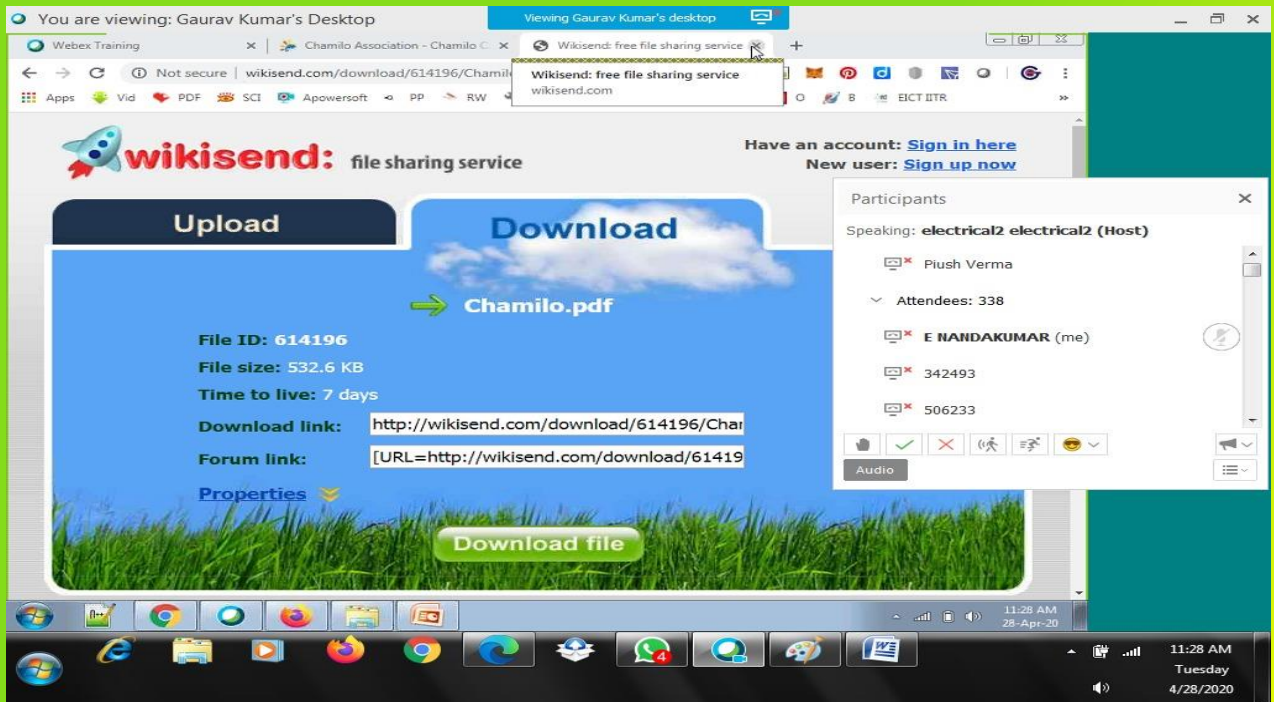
You are viewing: Gaurav Kumar's Desktop

Viewing Gaurav Kumar's desktop

Webex Training

Chamilo Association - Chamilo C

Wikisend: free file sharing service

Not secure | wikisend.com/download/614196/Chamil

Wikisend: free file sharing service
wikisend.com

Apps Vid PDF SCI Apowersoft PP RW O B EICT IITR

wikisend: file sharing service

Have an account: Sign in here
New user: Sign up now

Upload

Download

Chamilo.pdf

File ID: 614196

File size: 532.6 KB

Time to live: 7 days

Download link: http://wikisend.com/download/614196/Char

Forum link: [URL=http://wikisend.com/download/61419

Properties

Download file

Participants

Speaking: electrical2 electrical2 (Host)

Piush Verma

Attendees: 338

E NANDAKUMAR (me)

342493

506233

Audio

11:28 AM
28-Apr-20

11:28 AM
Tuesday
4/28/2020